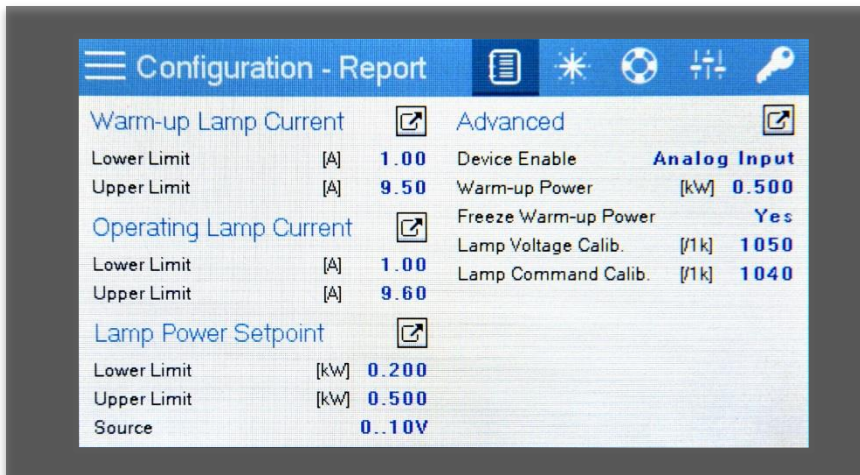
Configuration - Report

Warm-up Lamp Current

| | | |
|---|---|---|
| Lower Limit | [A] | 1.00 |
| Upper Limit | [A] | 9.50 |

Operating Lamp Current

| | | |
|---|---|---|
| Lower Limit | [A] | 1.00 |
| Upper Limit | [A] | 9.60 |

Lamp Power Setpoint

| | | |
|---|---|---|
| Lower Limit | [kW] | 0.200 |
| Upper Limit | [kW] | 0.500 |
| Source | | 0..10V |

Advanced

| | | |
|---|---|---|
| Device Enable | | Analog Input |
| Warm-up Power | [kW] | 0.500 |
| Freeze Warm-up Power | | Yes |
| Lamp Voltage Calib. | [/1k] | 1050 |
| Lamp Command Calib. | [/1k] | 1040 |